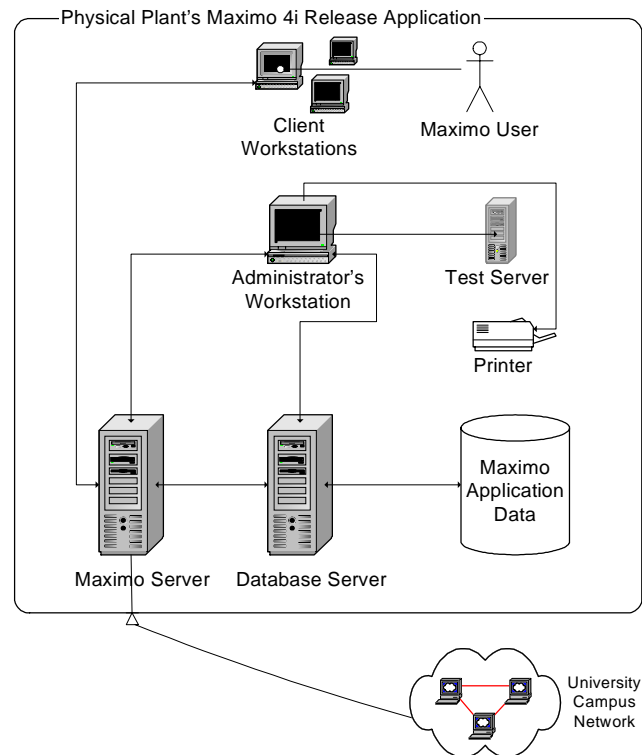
Physical Plant's Maximo 4i Release Application

Client Workstations

Maximo User

Administrator's Workstation

Test Server

Printer

Maximo Application Data

Maximo Server

Database Server

University Campus Network